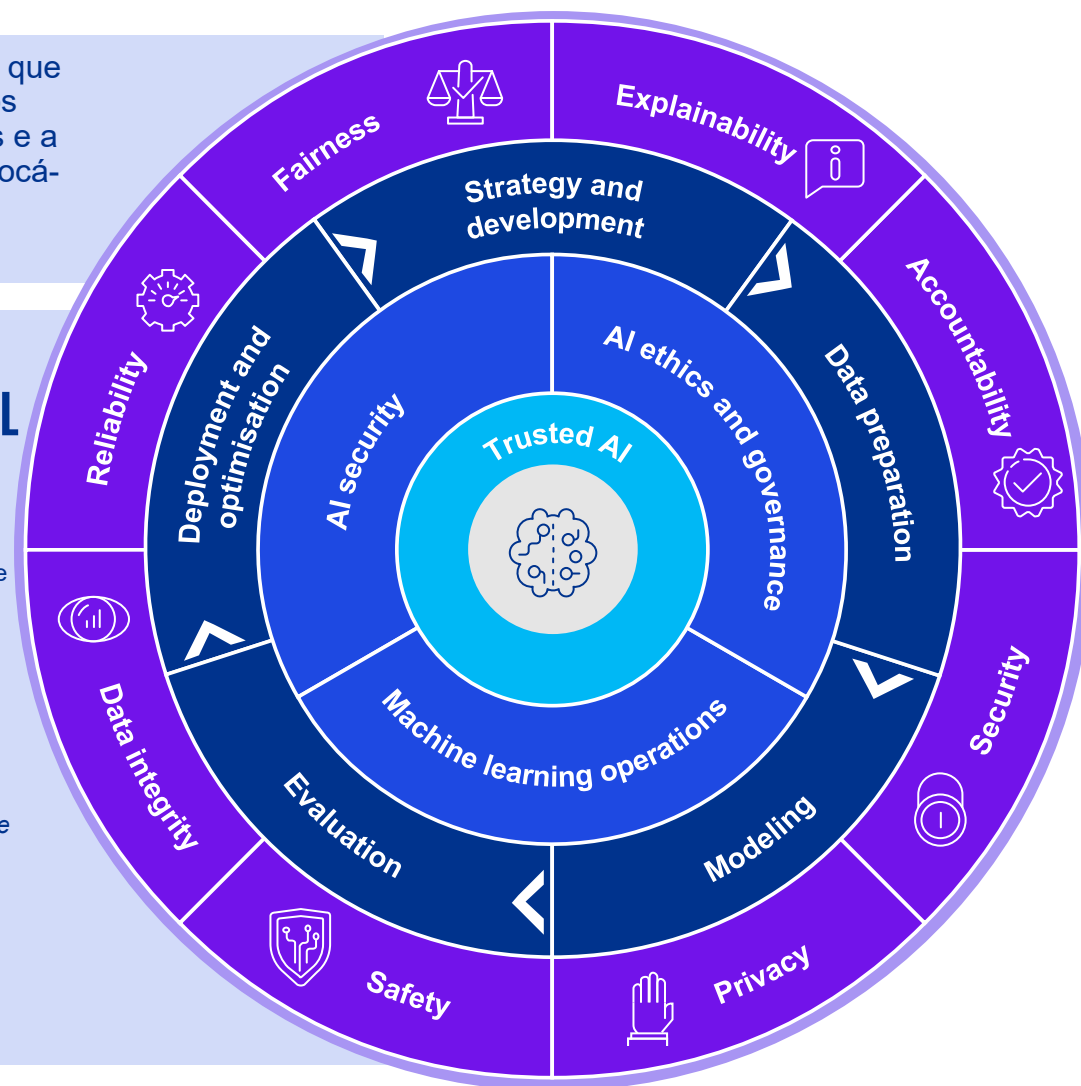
que
s
s e a
ocá-

L

e

e

Fairness

Explainability

Strategy and development

Accountability

Reliability

Deployment and optimisation

AI security

AI ethics and governance

Data preparation

Trusted AI

Data integrity

Machine learning operations

Security

Evaluation

Modeling

Safety

Privacy